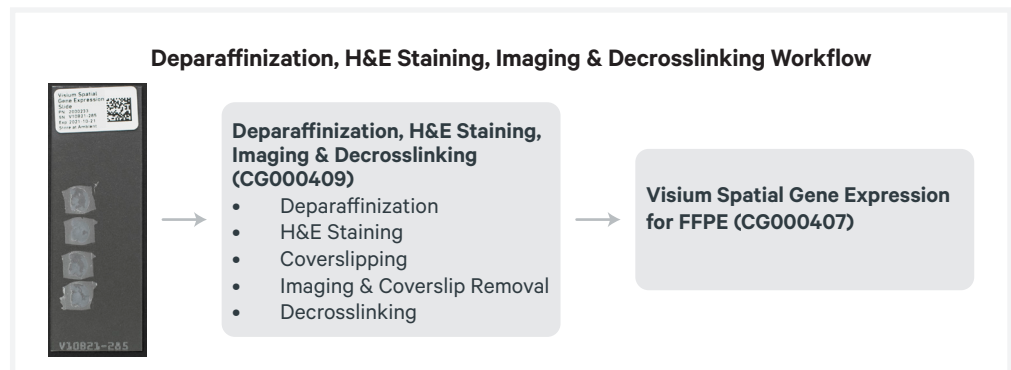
Deparaffinization, H&E Staining, Imaging & Decrosslinking Workflow

Visium Spatial Gene Expression Slide
PN: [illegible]
SN: V10821-285
Exp: 2021.10.21
Store at Ambient

V10821-285

Deparaffinization, H&E Staining, Imaging & Decrosslinking (CG000409)
• Deparaffinization
• H&E Staining
• Coverslipping
• Imaging & Coverslip Removal
• Decrosslinking

Visium Spatial Gene Expression for FFPE (CG000407)